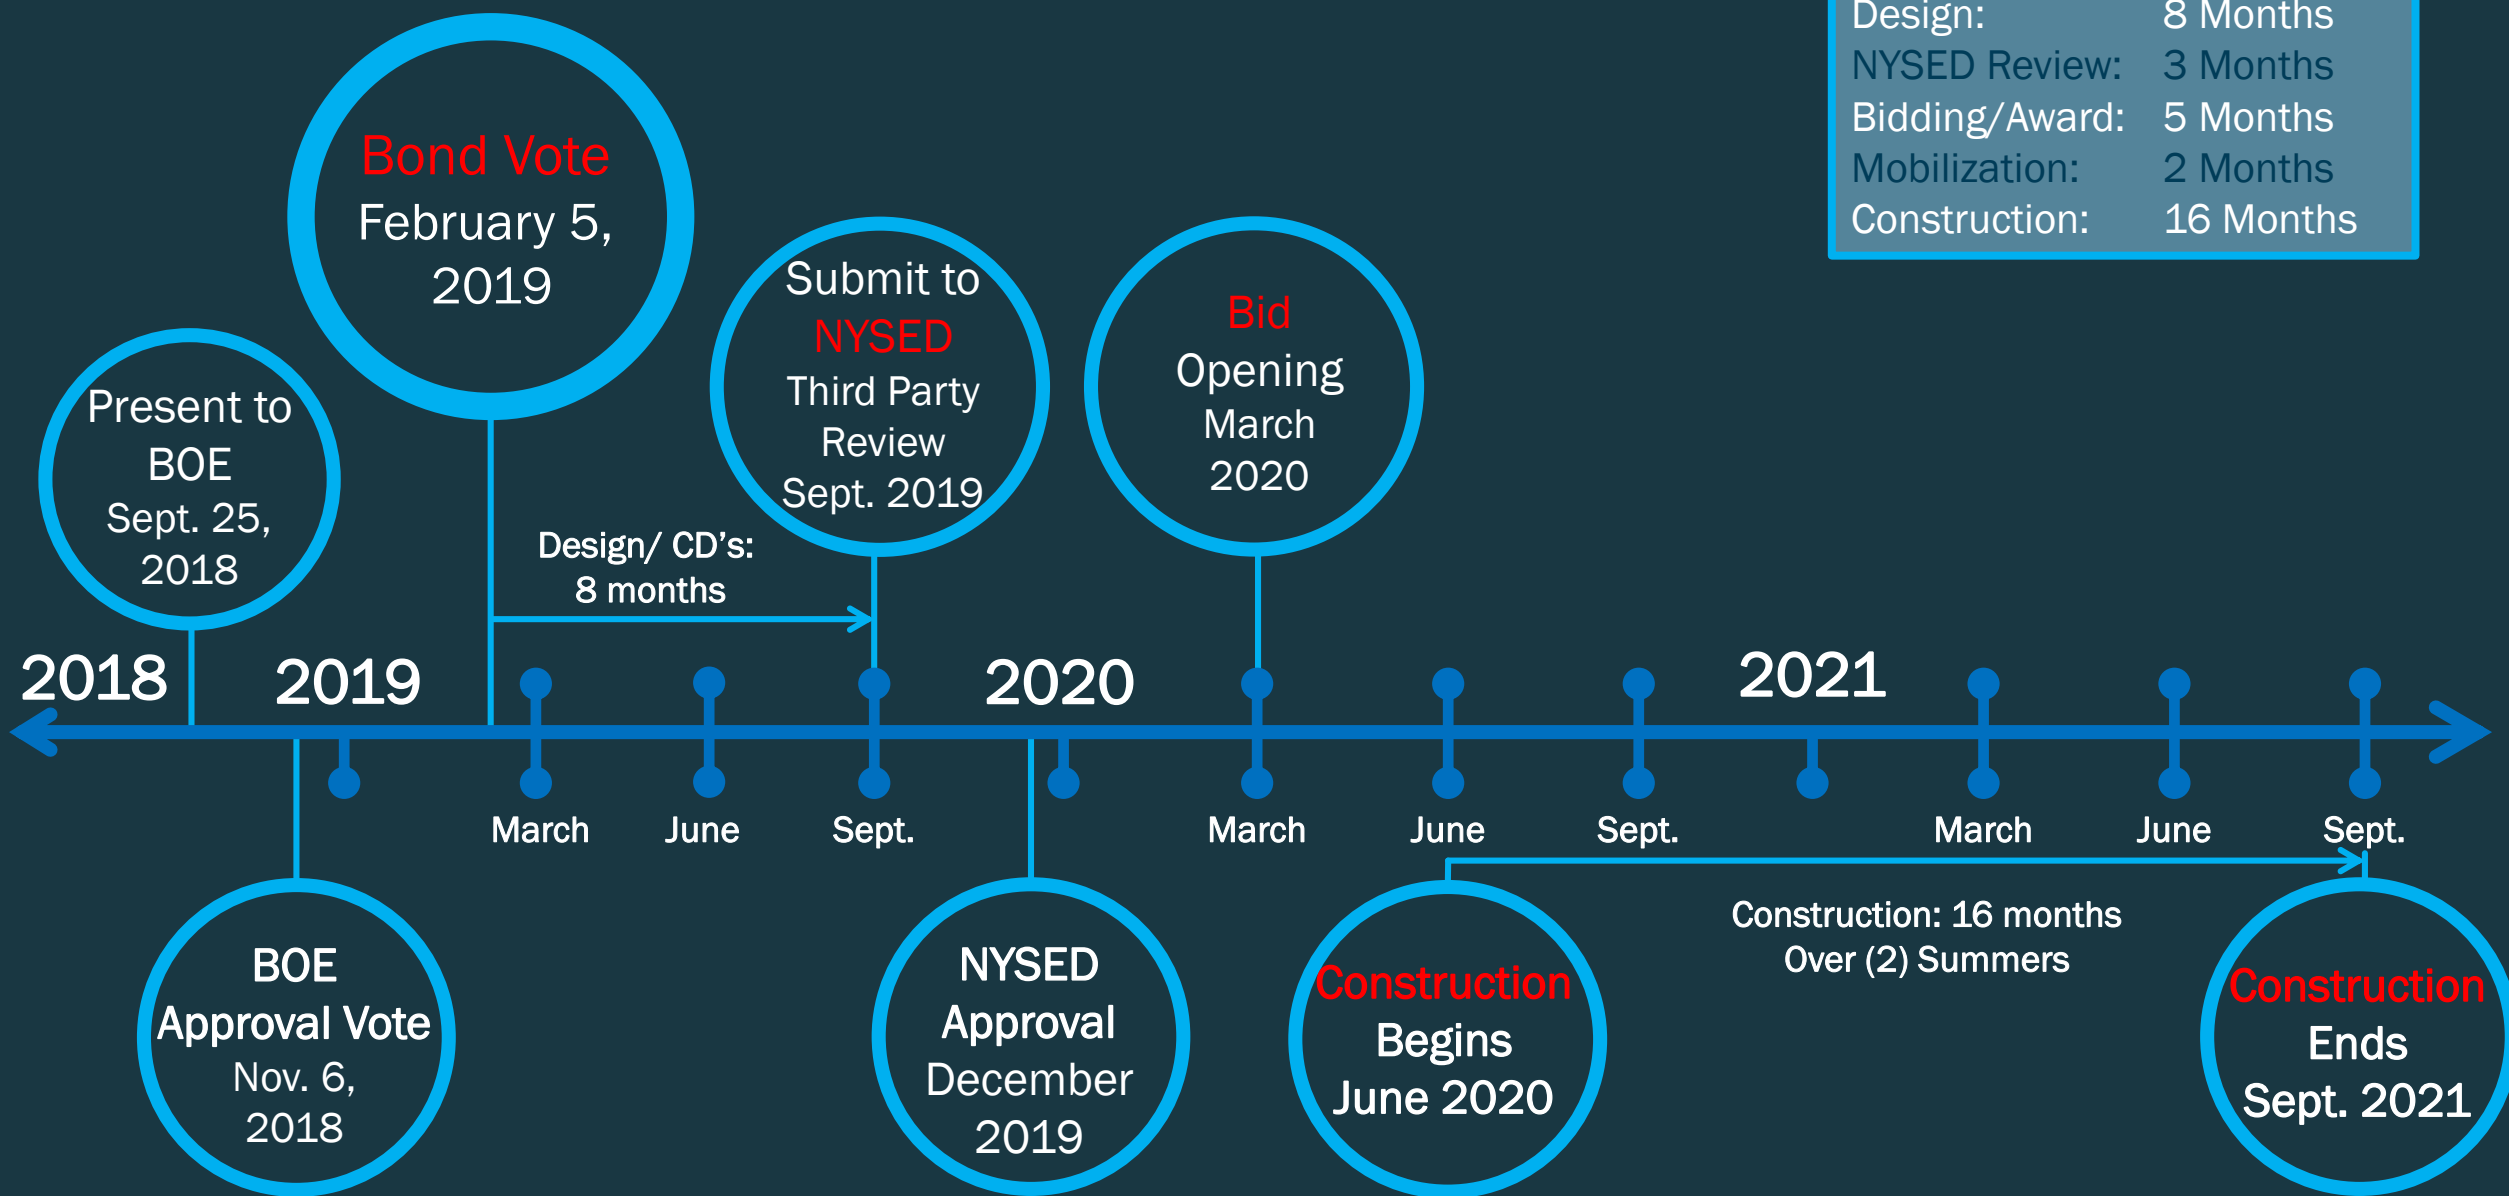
| | |
|---|---|
| Design: | 8 Months |
| NYSED Review: | 3 Months |
| Bidding/Award: | 5 Months |
| Mobilization: | 2 Months |
| Construction: | 16 Months |

Bond Vote February 5, 2019

Present to BOE Sept. 25, 2018

Submit to NYSED Third Party Review Sept. 2019

Bid Opening March 2020

Design/ CD's: 8 months

2018

2019

2020

2021

March

June

Sept.

March

June

Sept.

March

June

Sept.

BOE Approval Vote Nov. 6, 2018

NYSED Approval December 2019

Construction Begins June 2020

Construction: 16 months Over (2) Summers

Construction Ends Sept. 2021